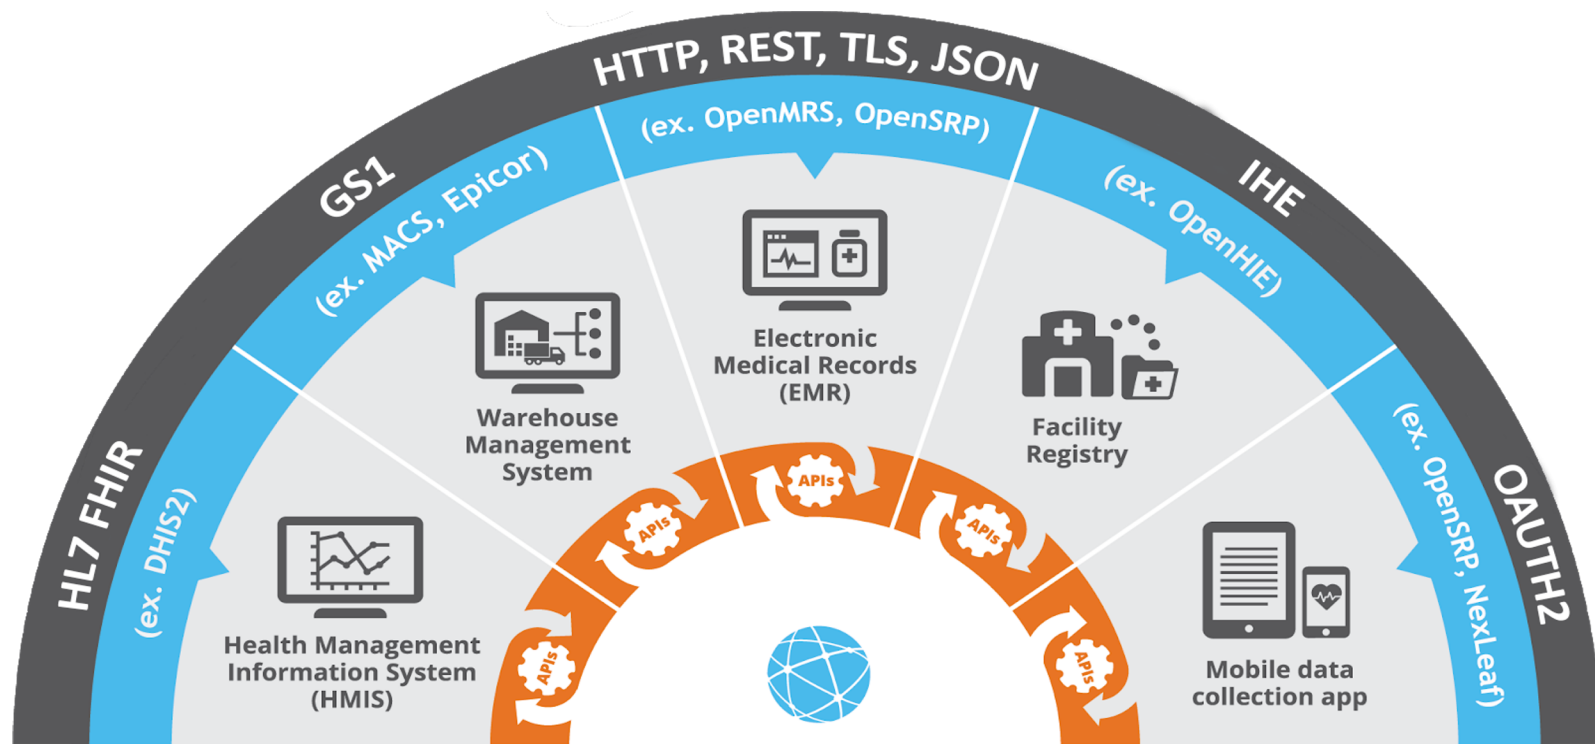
HTTP, REST, TLS, JSON

GS1

IHE

HL7 FHIR

OAUTH2

(ex. OpenMRS, OpenSRP)

(ex. MACS, Epicor)

(ex. OpenHIE)

(ex. DHIS2)

(ex. OpenSRP, NexLeaf)

Electronic Medical Records (EMR)

Warehouse Management System

Facility Registry

Health Management Information System (HMIS)

Mobile data collection app

APIs

APIs

APIs

APIs

APIs

APIs